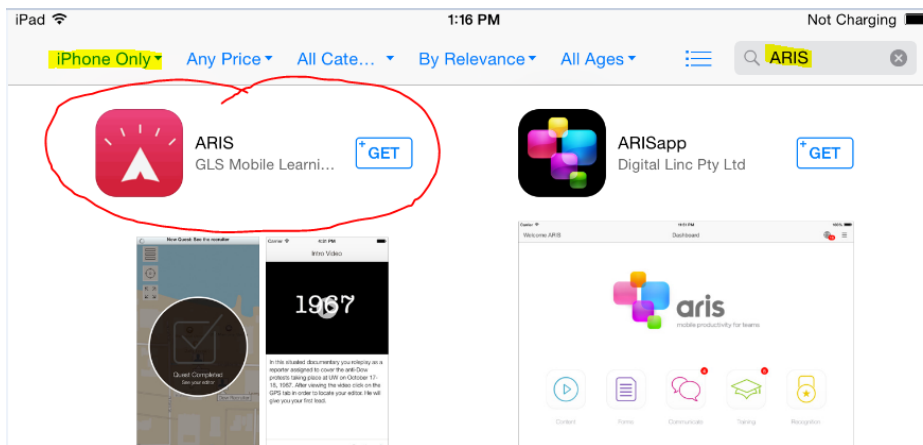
iPad
1:16 PM
Not Charging

iPhone Only
Any Price
All Cate...
By Relevance
All Ages
ARIS

ARIS
GLS Mobile Learni...
GET

ARISapp
Digital Linc Pty Ltd
GET

Quest Completed
Intro Video
1967
In this situated documentary you roleplay as a reporter assigned to cover the anti-Dow protests taking place at UW on October 17-18, 1967. After viewing the video click on the GPS tab in order to locate your editor. He will give you your first lead.

Welcome ARIS
Dashboard
aris
mobile productivity for teams
Content
Forms
Communicate
Training
Recognition